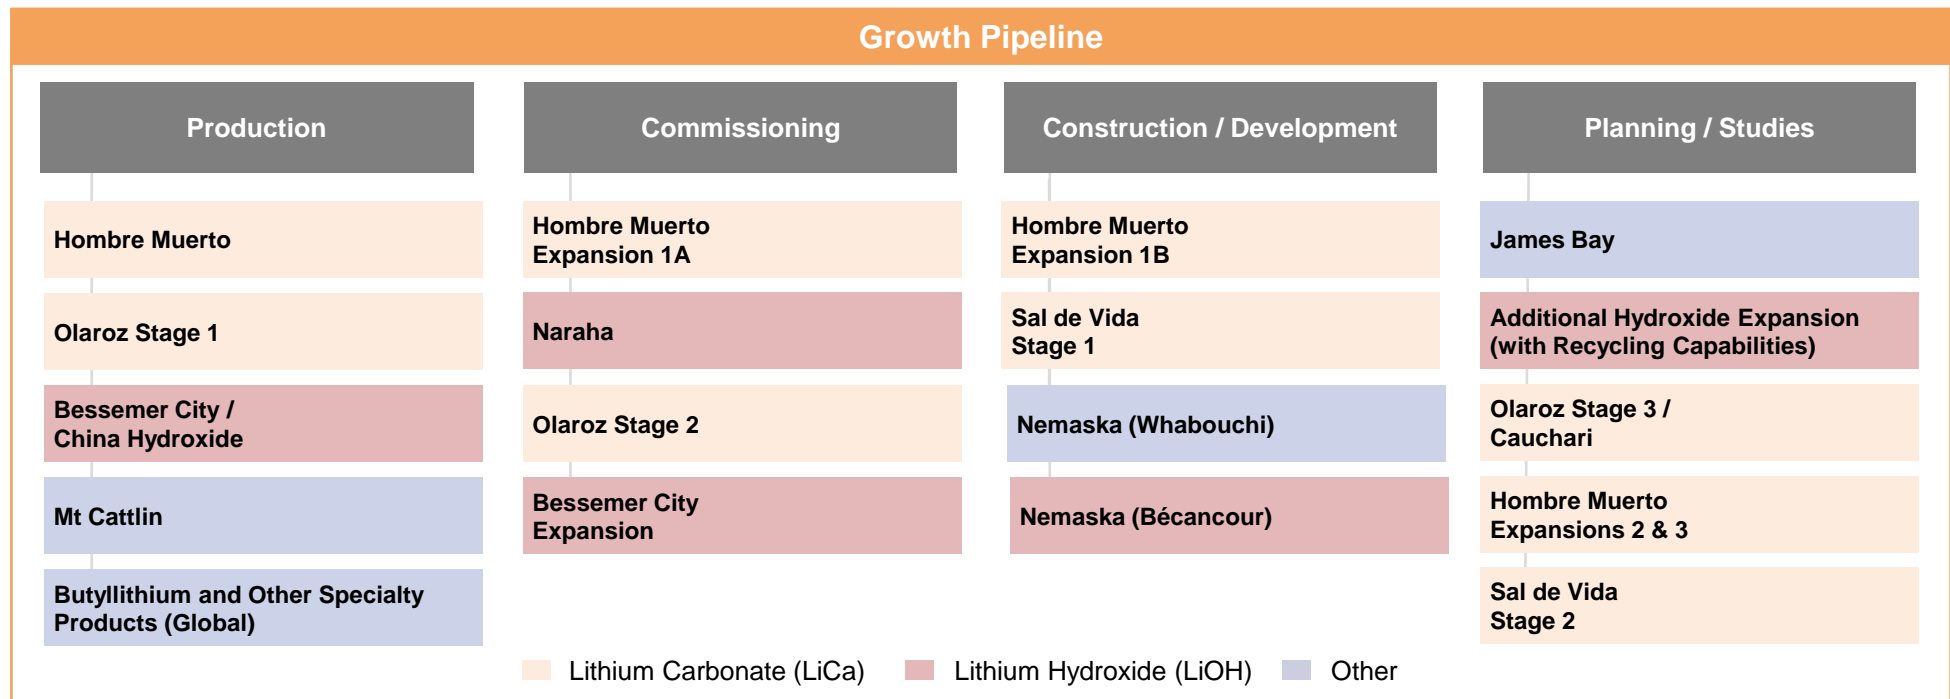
Growth Pipeline

Production

Hombre Muerto

Olaroz Stage 1

Bessemer City / China Hydroxide

Mt Cattlin

Butyllithium and Other Specialty Products (Global)

Commissioning

Hombre Muerto Expansion 1A

Naraha

Olaroz Stage 2

Bessemer City Expansion

Construction / Development

Hombre Muerto Expansion 1B

Sal de Vida Stage 1

Nemaska (Whabouchi)

Nemaska (Bécancour)

Planning / Studies

James Bay

Additional Hydroxide Expansion (with Recycling Capabilities)

Olaroz Stage 3 / Cauchari

Hombre Muerto Expansions 2 & 3

Sal de Vida Stage 2

Lithium Carbonate (LiCa) Lithium Hydroxide (LiOH) Other